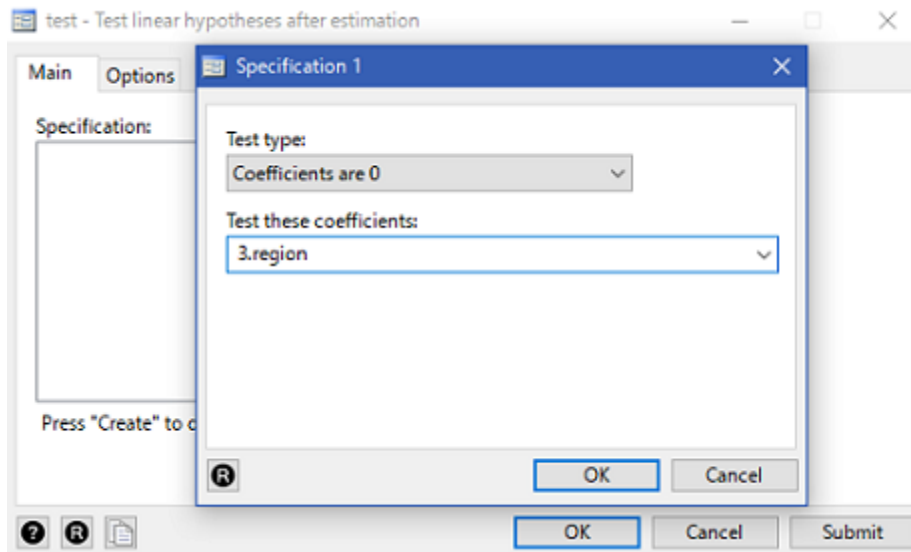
test - Test linear hypotheses after estimation

Main

Options

Specification:

Press "Create" to c

Specification 1

Test type:

Coefficients are 0

Test these coefficients:

3.region

OK

Cancel

OK

Cancel

Submit